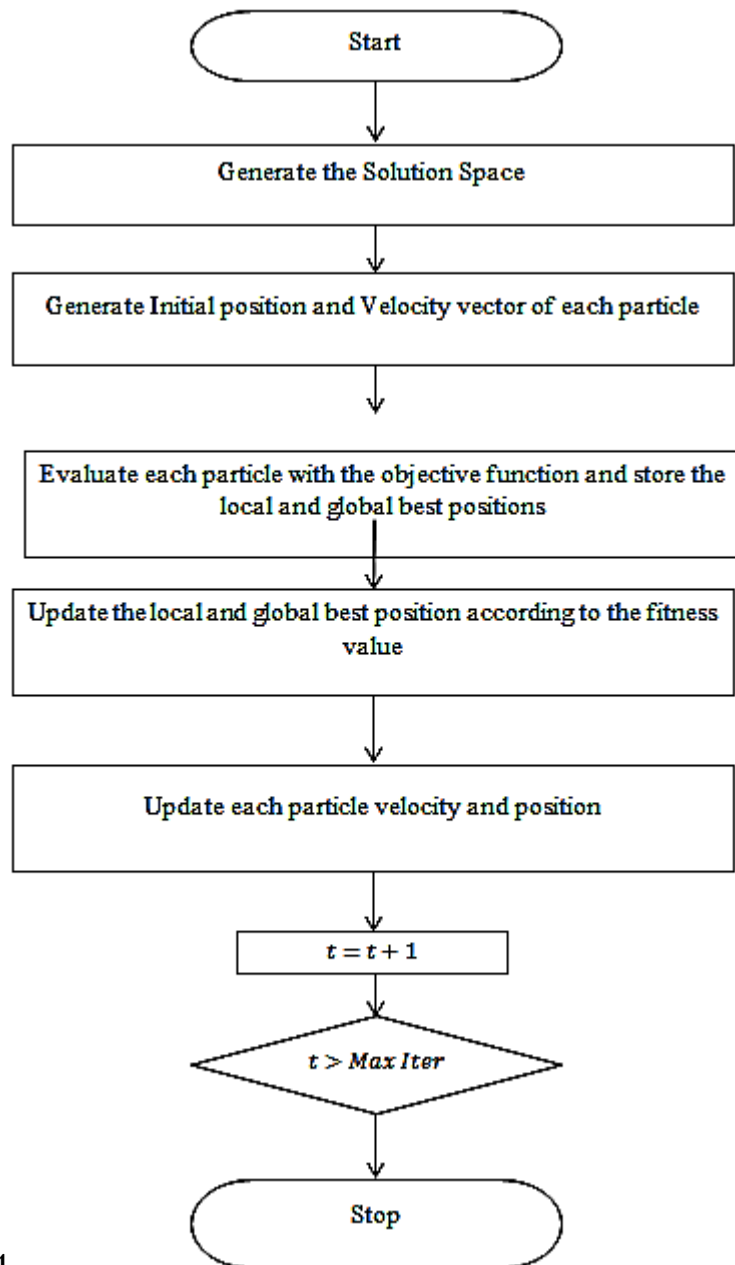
Start

Generate the Solution Space

Generate Initial position and Velocity vector of each particle

Evaluate each particle with the objective function and store the local and global best positions

Update the local and global best position according to the fitness value

Update each particle velocity and position

$t = t + 1$

$t > Max\ Iter$

Stop

1